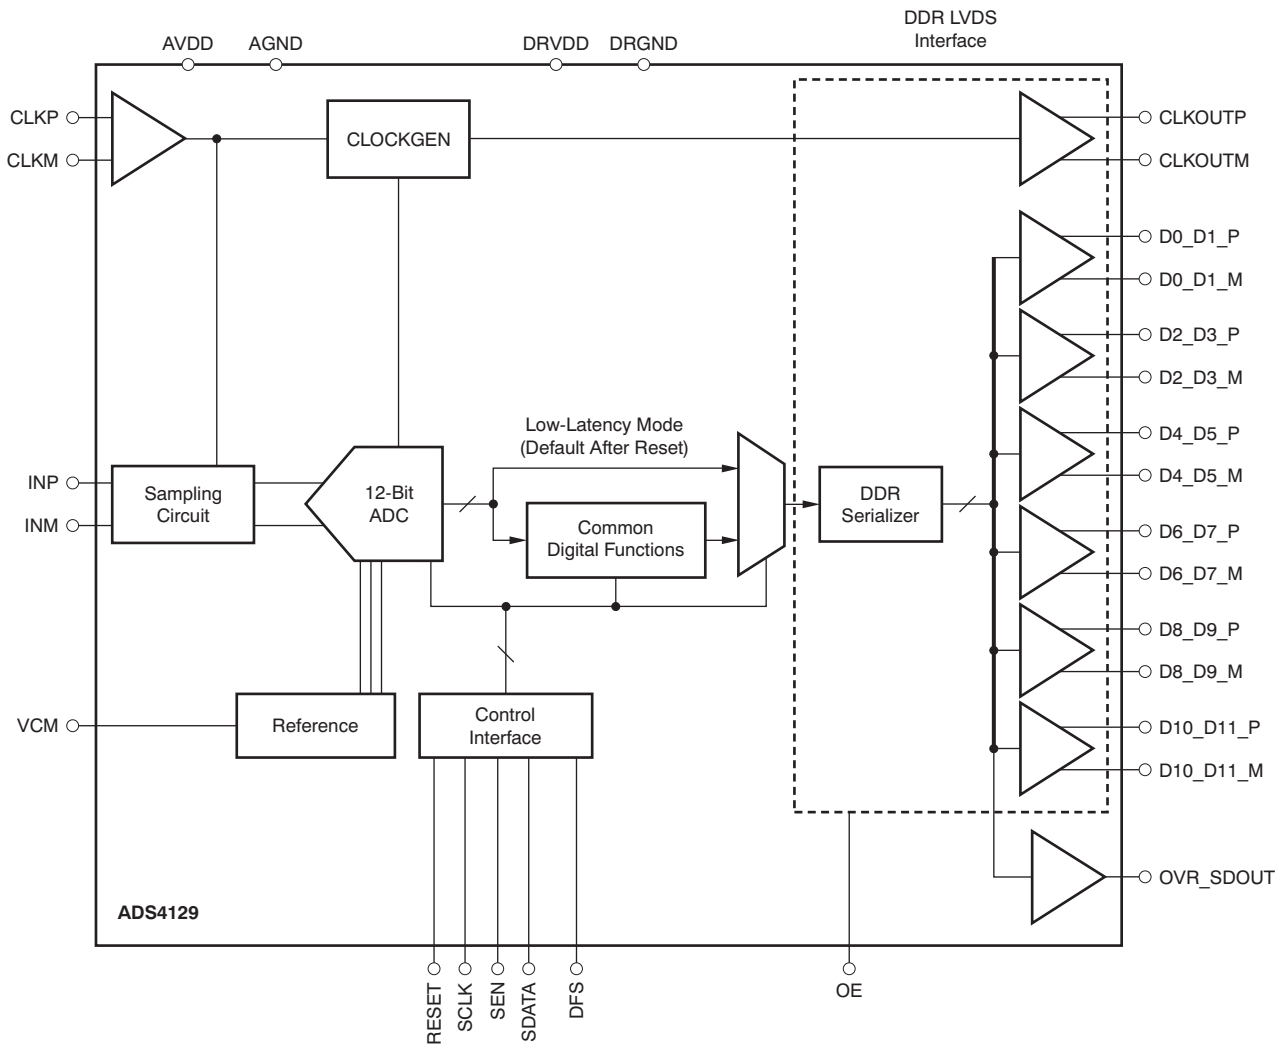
DDR LVDS Interface

AVDD AGND DRVDD DRGND

CLKP
CLKM

CLOCKGEN

CLKOUTP
CLKOUTM

D0_D1_P
D0_D1_M
D2_D3_P
D2_D3_M
D4_D5_P
D4_D5_M
D6_D7_P
D6_D7_M
D8_D9_P
D8_D9_M
D10_D11_P
D10_D11_M

Low-Latency Mode
(Default After Reset)

INP
INM

Sampling Circuit

12-Bit ADC

Common Digital Functions

DDR Serializer

VCM

Reference

Control Interface

OVR_SDOUT

ADS4129

RESET SCLK SEN SDATA DFS

OE